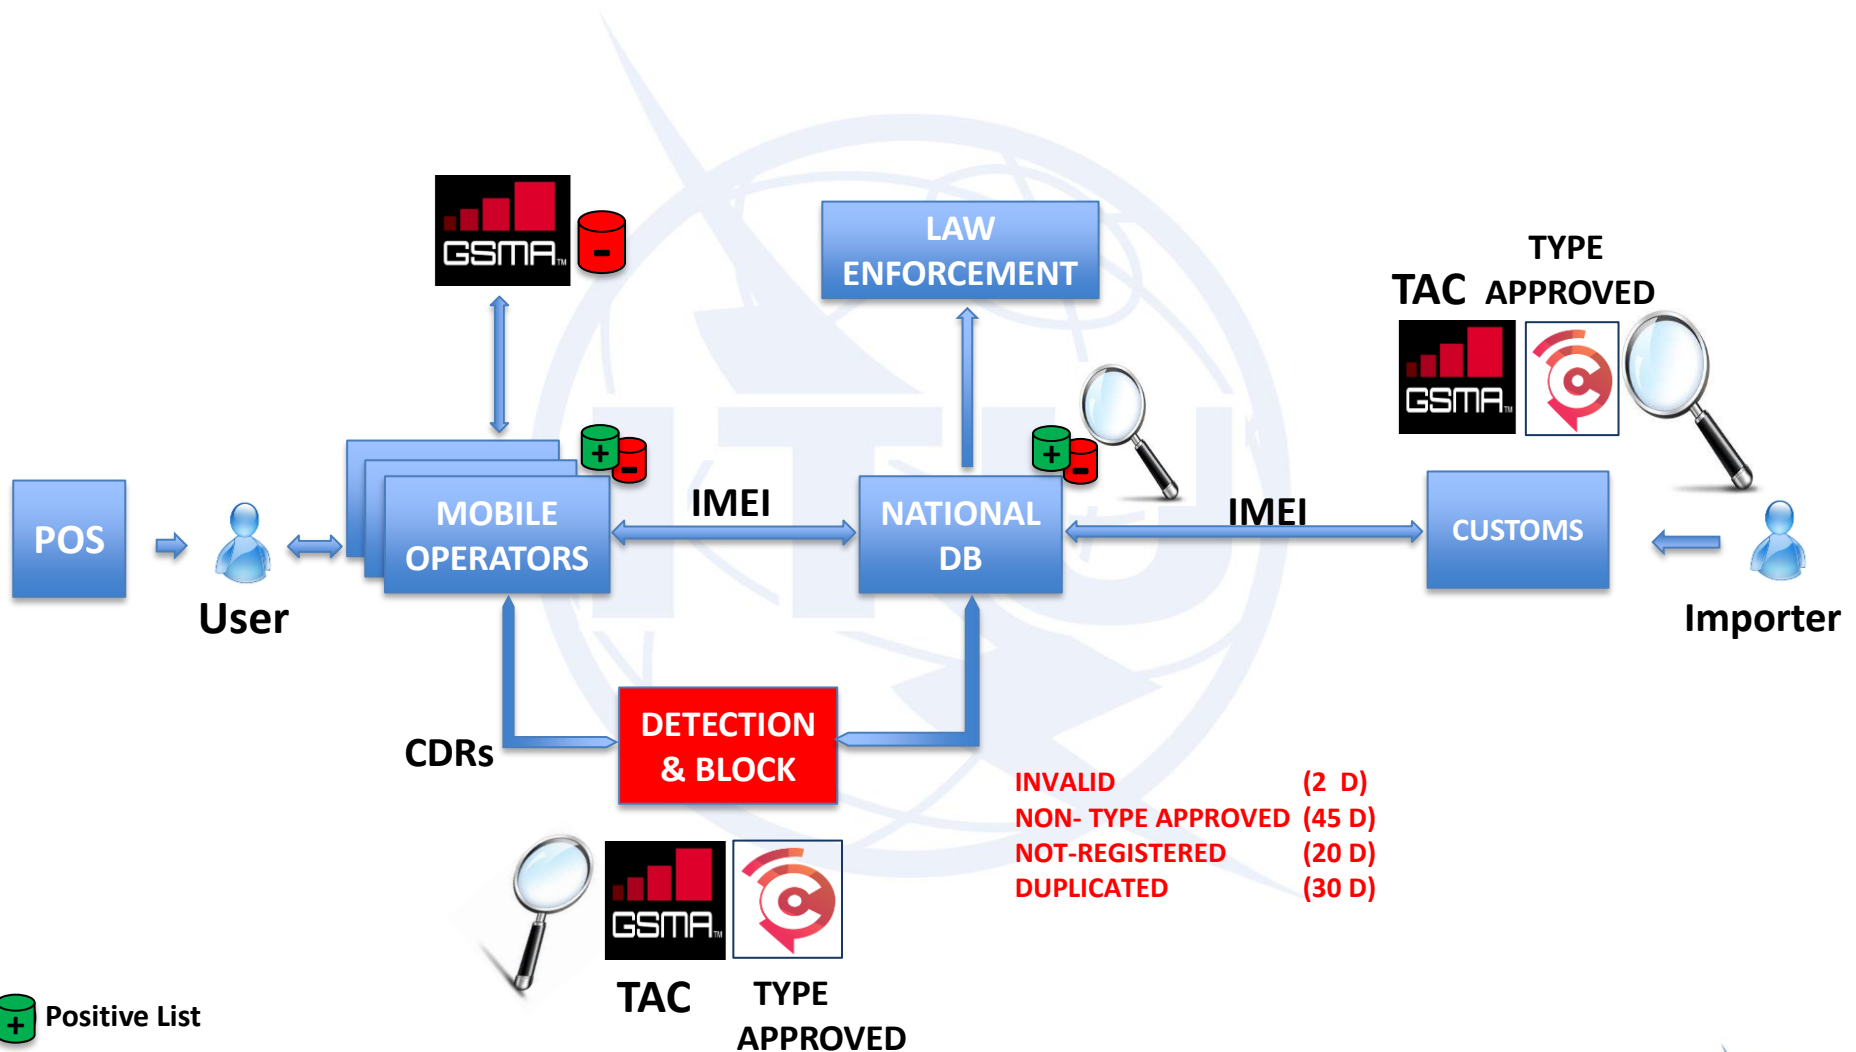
GSMA

LAW ENFORCEMENT

TYPE APPROVED

TAC

GSMA

POS

User

MOBILE OPERATORS

IMEI

NATIONAL DB

IMEI

CUSTOMS

Importer

CDRs

DETECTION & BLOCK

| | |
|---|---|
| INVALID | (2 D) |
| NON- TYPE APPROVED | (45 D) |
| NOT-REGISTERED | (20 D) |
| DUPLICATED | (30 D) |

GSMA

TAC

TYPE APPROVED

Positive List